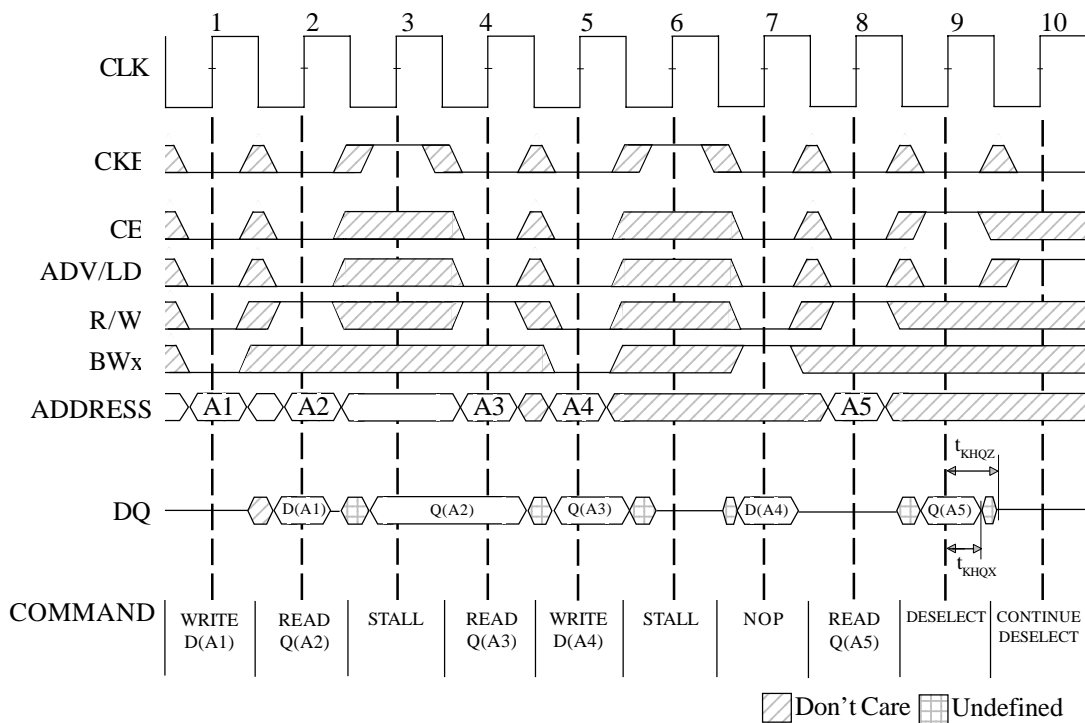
1 2 3 4 5 6 7 8 9 10

CLK

CKE

CE

ADV/LD

R/W

BWx

ADDRESS A1 A2 A3 A4 A5

$t_{KHQZ}$

DQ D(A1) Q(A2) Q(A3) D(A4) Q(A5)

$t_{KHQX}$

COMMAND

| WRITE D(A1) | READ Q(A2) | STALL | READ Q(A3) | WRITE D(A4) | STALL | NOP | READ Q(A5) | DESELECT | CONTINUE DESELECT |
|---|---|---|---|---|---|---|---|---|---|

Don't Care Undefined